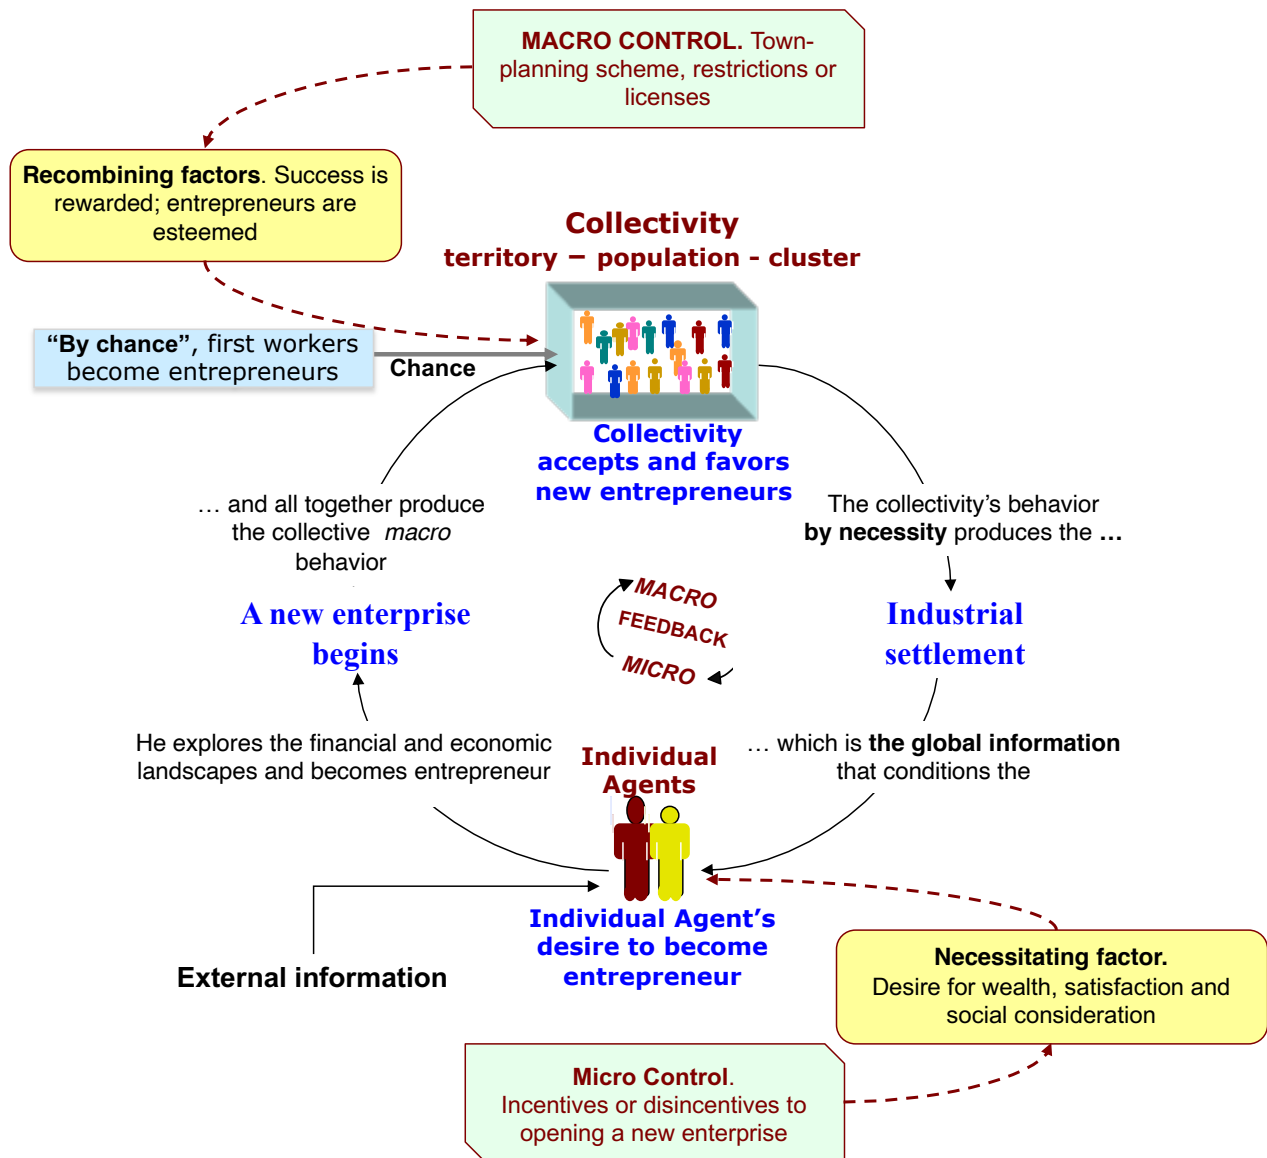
MACRO CONTROL. Town-planning scheme, restrictions or licenses

Recombining factors. Success is rewarded; entrepreneurs are esteemed

Collectivity
territory – population - cluster

"By chance", first workers become entrepreneurs

Chance

Collectivity accepts and favors new entrepreneurs

… and all together produce the collective *macro* behavior

The collectivity's behavior **by necessity** produces the …

MACRO
FEEDBACK
MICRO

A new enterprise begins

Industrial settlement

He explores the financial and economic landscapes and becomes entrepreneur

Individual Agents

… which is **the global information** that conditions the

Individual Agent's desire to become entrepreneur

External information

Necessitating factor.
Desire for wealth, satisfaction and social consideration

Micro Control.
Incentives or disincentives to opening a new enterprise